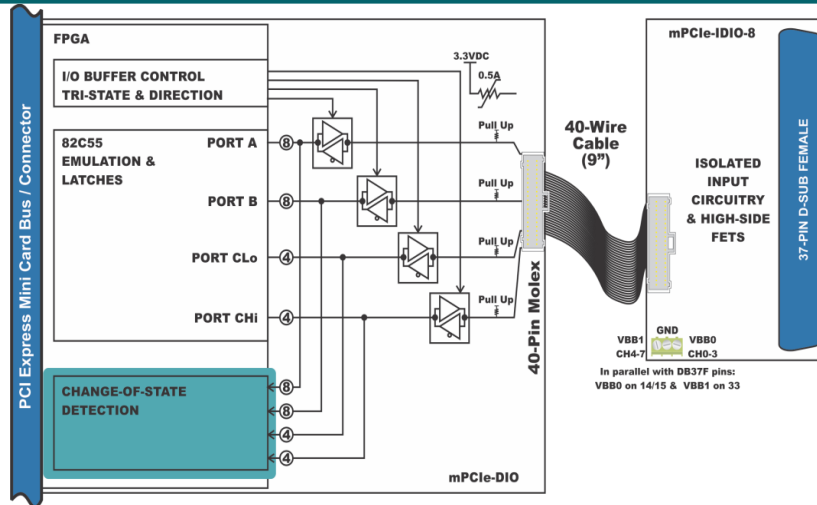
PCI Express Mini Card Bus / Connector

FPGA

I/O BUFFER CONTROL
TRI-STATE & DIRECTION

3.3VDC
0.5A

82C55
EMULATION &
LATCHES

PORT A
8
PORT B
8
PORT CLo
4
PORT CHi
4

Pull Up
Pull Up
Pull Up
Pull Up

CHANGE-OF-STATE
DETECTION

8
8
4
4

mPCIe-DIO

40-Pin Molex

40-Wire
Cable
(9")

mPCIe-IDIO-8

ISOLATED
INPUT
CIRCUITRY
& HIGH-SIDE
FETS

37-PIN D-SUB FEMALE

GND
VBB1
CH4-7
VBB0
CH0-3

In parallel with DB37F pins:
VBB0 on 14/15 & VBB1 on 33